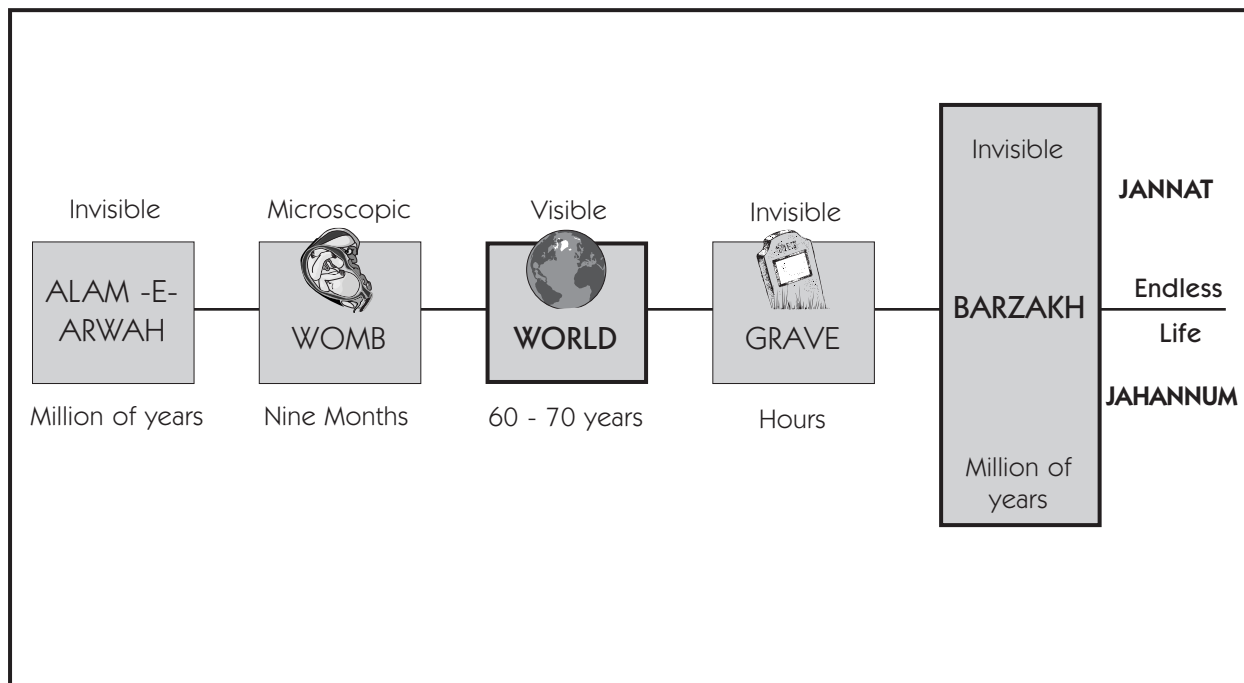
Invisible

ALAM -E- ARWAH

Million of years

Microscopic

WOMB

Nine Months

Visible

WORLD

60 - 70 years

Invisible

GRAVE

Hours

Invisible

BARZAKH

Million of years

JANNAT

Endless

Life

JAHANNUM